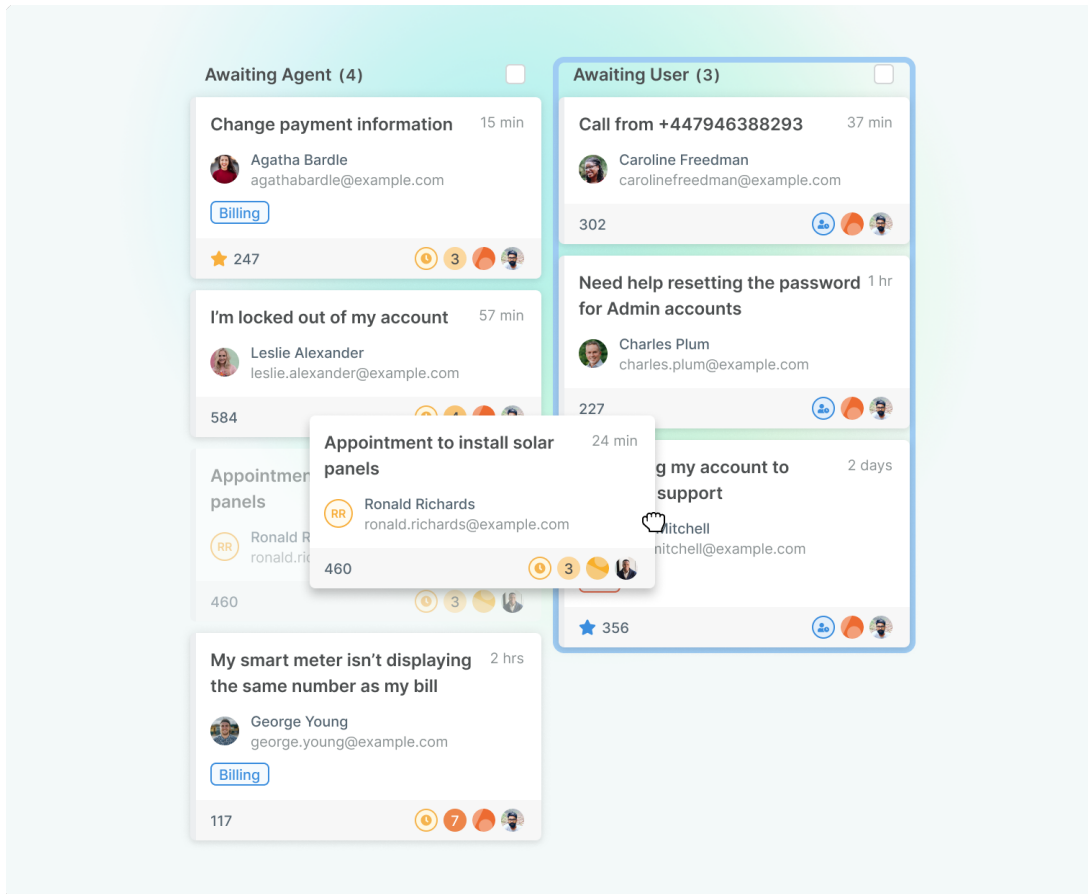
Awaiting Agent (4)

Change payment information 15 min
Agatha Bardle
agathabardle@example.com
Billing
247 3

I'm locked out of my account 57 min
Leslie Alexander
leslie.alexander@example.com
584

Appointmen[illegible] panels
RR Ronald R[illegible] ronald.ri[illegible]
460 3

My smart meter isn't displaying the same number as my bill 2 hrs
George Young
george.young@example.com
Billing
117 7

Awaiting User (3)

Call from +447946388293 37 min
Caroline Freedman
carolinefreedman@example.com
302

Need help resetting the password for Admin accounts 1 hr
Charles Plum
charles.plum@example.com
227

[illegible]g my account to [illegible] support 2 days
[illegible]itchell
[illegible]itchell@example.com
356

Appointment to install solar panels 24 min
RR Ronald Richards
ronald.richards@example.com
460 3